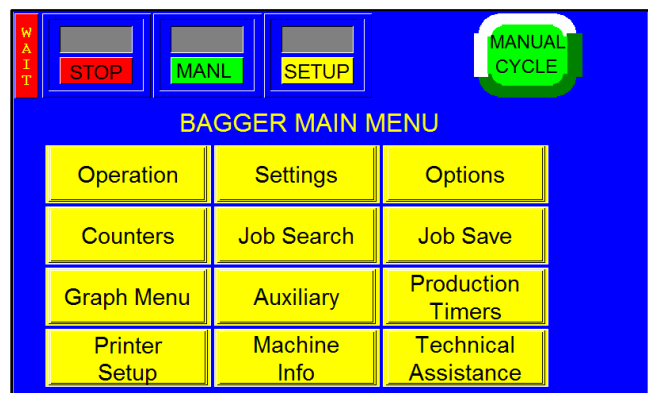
WAIT

STOP

MANL

SETUP

MANUAL CYCLE

BAGGER MAIN MENU

| | | |
|---|---|---|
| Operation | Settings | Options |
| Counters | Job Search | Job Save |
| Graph Menu | Auxiliary | Production Timers |
| Printer Setup | Machine Info | Technical Assistance |